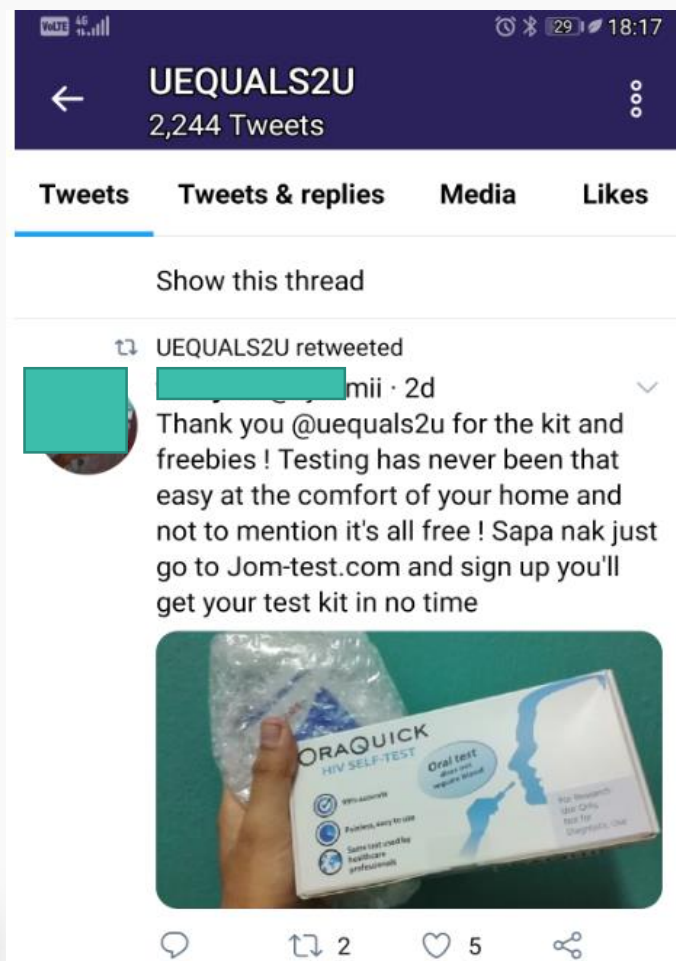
VoLTE 4G 29 18:17

UEQUALS2U
2,244 Tweets

Tweets Tweets & replies Media Likes

Show this thread

UEQUALS2U retweeted

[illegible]mii · 2d
Thank you @uequals2u for the kit and freebies ! Testing has never been that easy at the comfort of your home and not to mention it's all free ! Sapa nak just go to Jom-test.com and sign up you'll get your test kit in no time

ORAQUICK
HIV SELF-TEST
Oral test
does not require blood
99% accurate
Painless, easy to use
Same test used by healthcare professionals
For Research Use Only. Not for Diagnostic Use

2 5